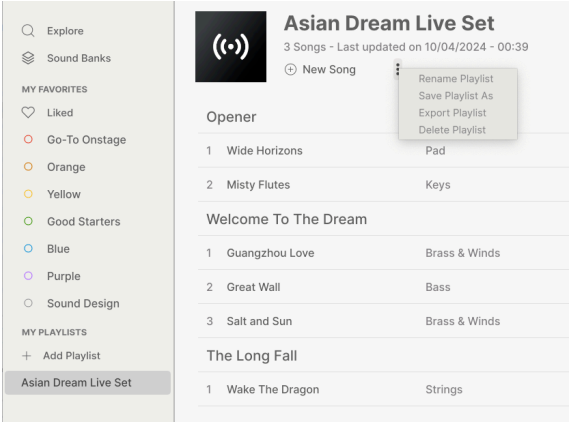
Explore
Sound Banks
MY FAVORITES
Liked
Go-To Onstage
Orange
Yellow
Good Starters
Blue
Purple
Sound Design
MY PLAYLISTS
+ Add Playlist
Asian Dream Live Set

Asian Dream Live Set
3 Songs - Last updated on 10/04/2024 - 00:39
New Song
Rename Playlist
Save Playlist As
Export Playlist
Delete Playlist

Opener
1 Wide Horizons Pad
2 Misty Flutes Keys
Welcome To The Dream
1 Guangzhou Love Brass & Winds
2 Great Wall Bass
3 Salt and Sun Brass & Winds
The Long Fall
1 Wake The Dragon Strings